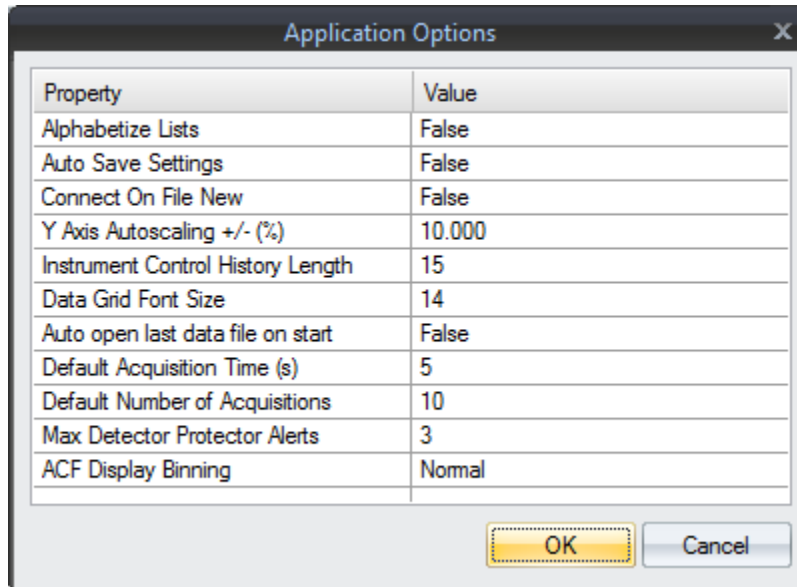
Application Options

| Property | Value |
|---|---|
| Alphabetize Lists | False |
| Auto Save Settings | False |
| Connect On File New | False |
| Y Axis Autoscaling +/- (%) | 10.000 |
| Instrument Control History Length | 15 |
| Data Grid Font Size | 14 |
| Auto open last data file on start | False |
| Default Acquisition Time (s) | 5 |
| Default Number of Acquisitions | 10 |
| Max Detector Protector Alerts | 3 |
| ACF Display Binning | Normal |

OK
Cancel